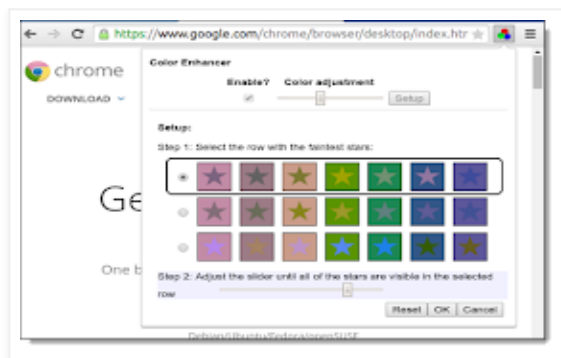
https://www.google.com/chrome/browser/desktop/index.htr

chrome

DOWNLOAD

Ge

One b

Color Enhancer

Enable? Color adjustment

Setup

Setup:

Step 1: Select the row with the faintest stars:

Step 2: Adjust the slider until all of the stars are visible in the selected row

Reset OK Cancel

Debian/Ubuntu/Fedora/openSUSE